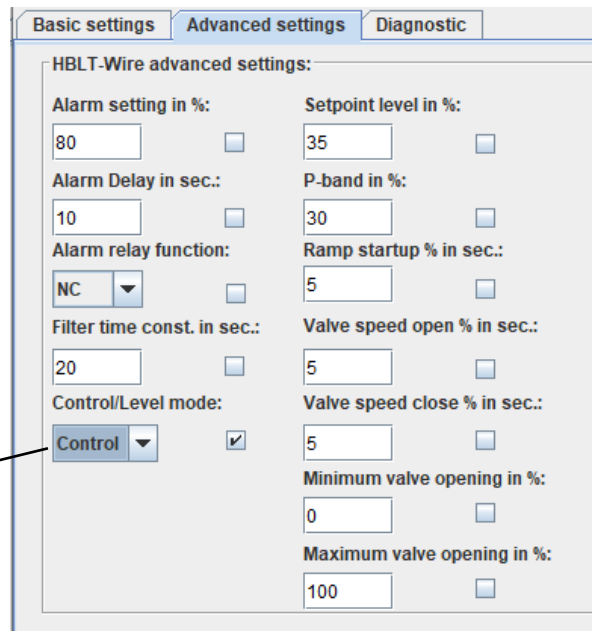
Basic settings | Advanced settings | Diagnostic

HBLT-Wire advanced settings:

Alarm setting in %:
80

Alarm Delay in sec.:
10

Alarm relay function:
NC

Filter time const. in sec.:
20

Control/Level mode:
Control

Setpoint level in %:
35

P-band in %:
30

Ramp startup % in sec.:
5

Valve speed open % in sec.:
5

Valve speed close % in sec.:
5

Minimum valve opening in %:
0

Maximum valve opening in %:
100